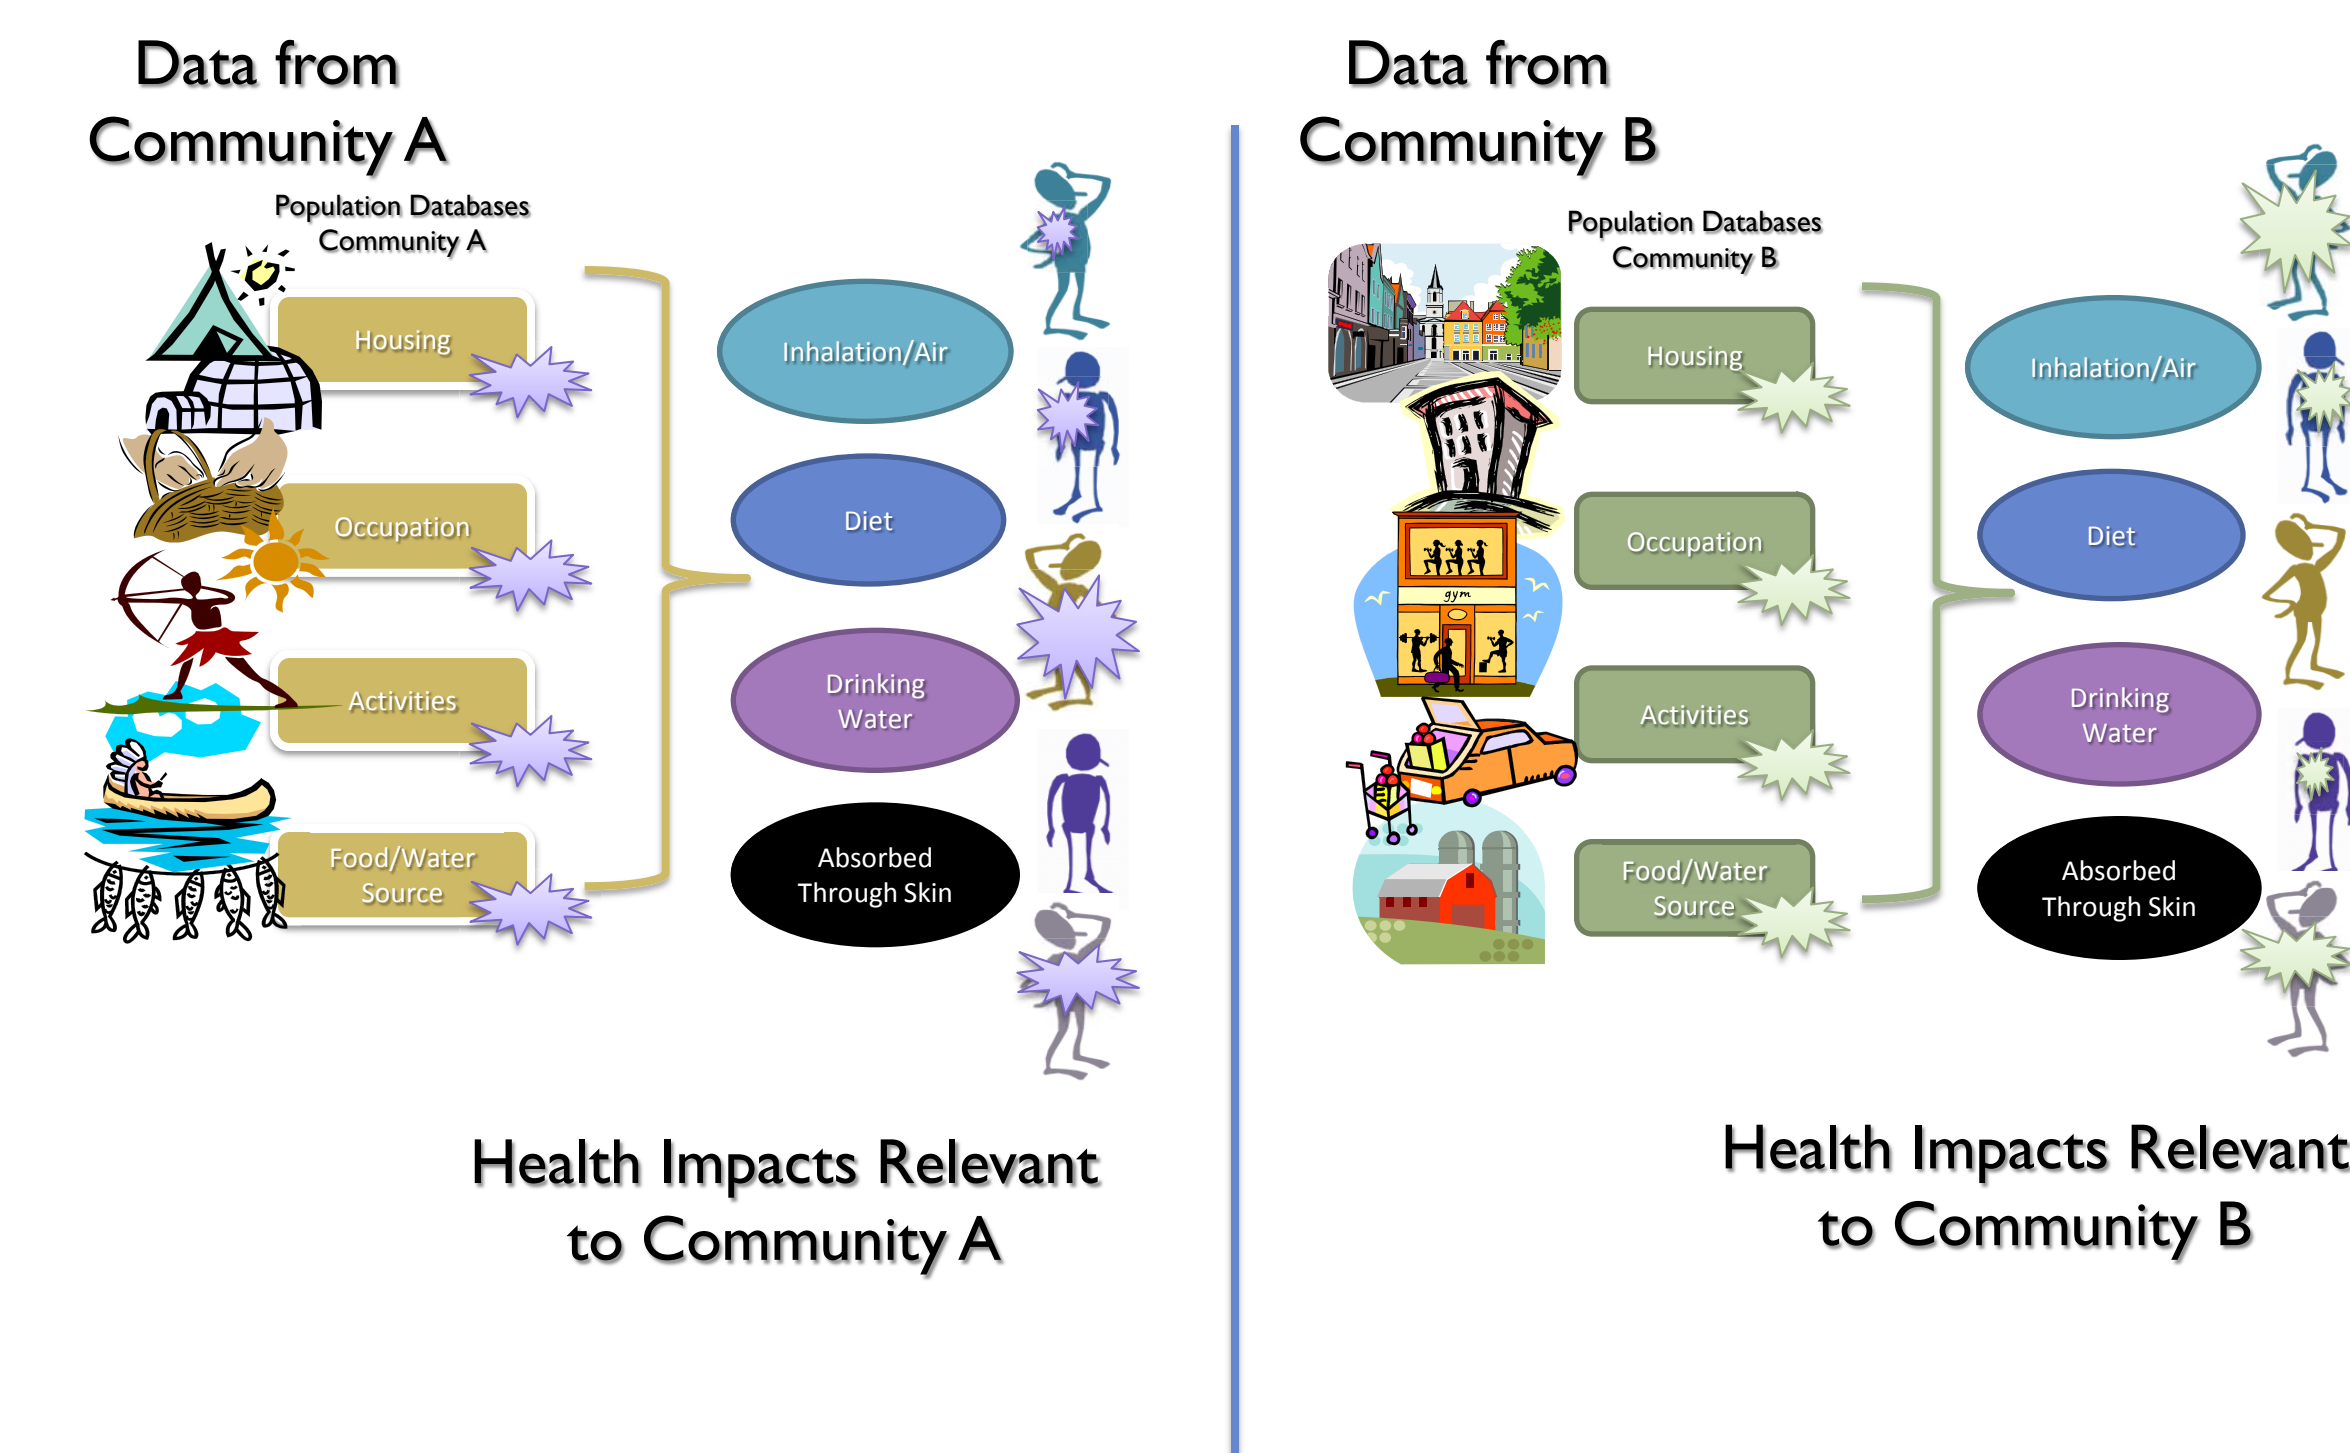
Data from Community A

Population Databases Community A

Housing

Occupation

Activities

Food/Water Source

Inhalation/Air

Diet

Drinking Water

Absorbed Through Skin

Health Impacts Relevant to Community A

Data from Community B

Population Databases Community B

gym

Housing

Occupation

Activities

Food/Water Source

Inhalation/Air

Diet

Drinking Water

Absorbed Through Skin

Health Impacts Relevant to Community B